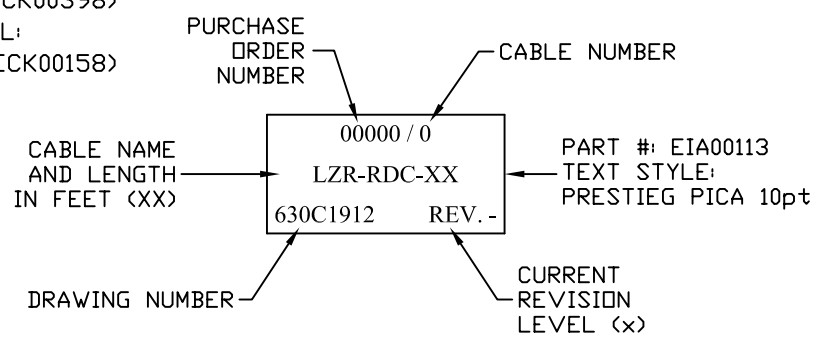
CK00398)
L:
CK00158)

PURCHASE ORDER NUMBER

CABLE NUMBER

CABLE NAME AND LENGTH IN FEET (XX)

00000 / 0

LZR-RDC-XX

630C1912 REV. -

PART #: EIA00113
TEXT STYLE:
PRESTIEG PICA 10pt

DRAWING NUMBER

CURRENT REVISION LEVEL (x)